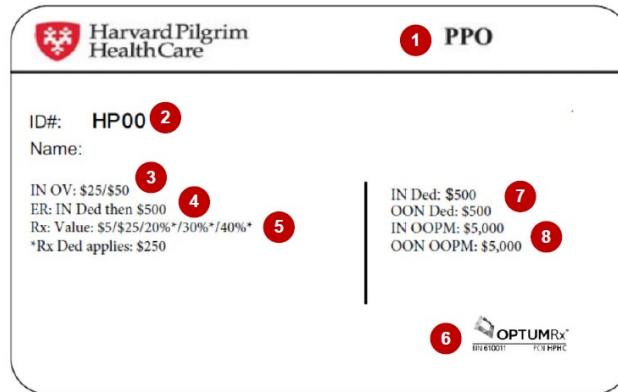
Harvard Pilgrim Health Care

1 PPO

ID#: HP00 2

Name:

3
IN OV: \$25/\$50
ER: IN Ded then \$500 4
Rx: Value: \$5/\$25/20%*/30%*/40%* 5
*Rx Ded applies: \$250

IN Ded: \$500 7
OON Ded: \$500
IN OOPM: \$5,000 8
OON OOPM: \$5,000

6 OPTUMRx
BIN 610011 PCN HPHC